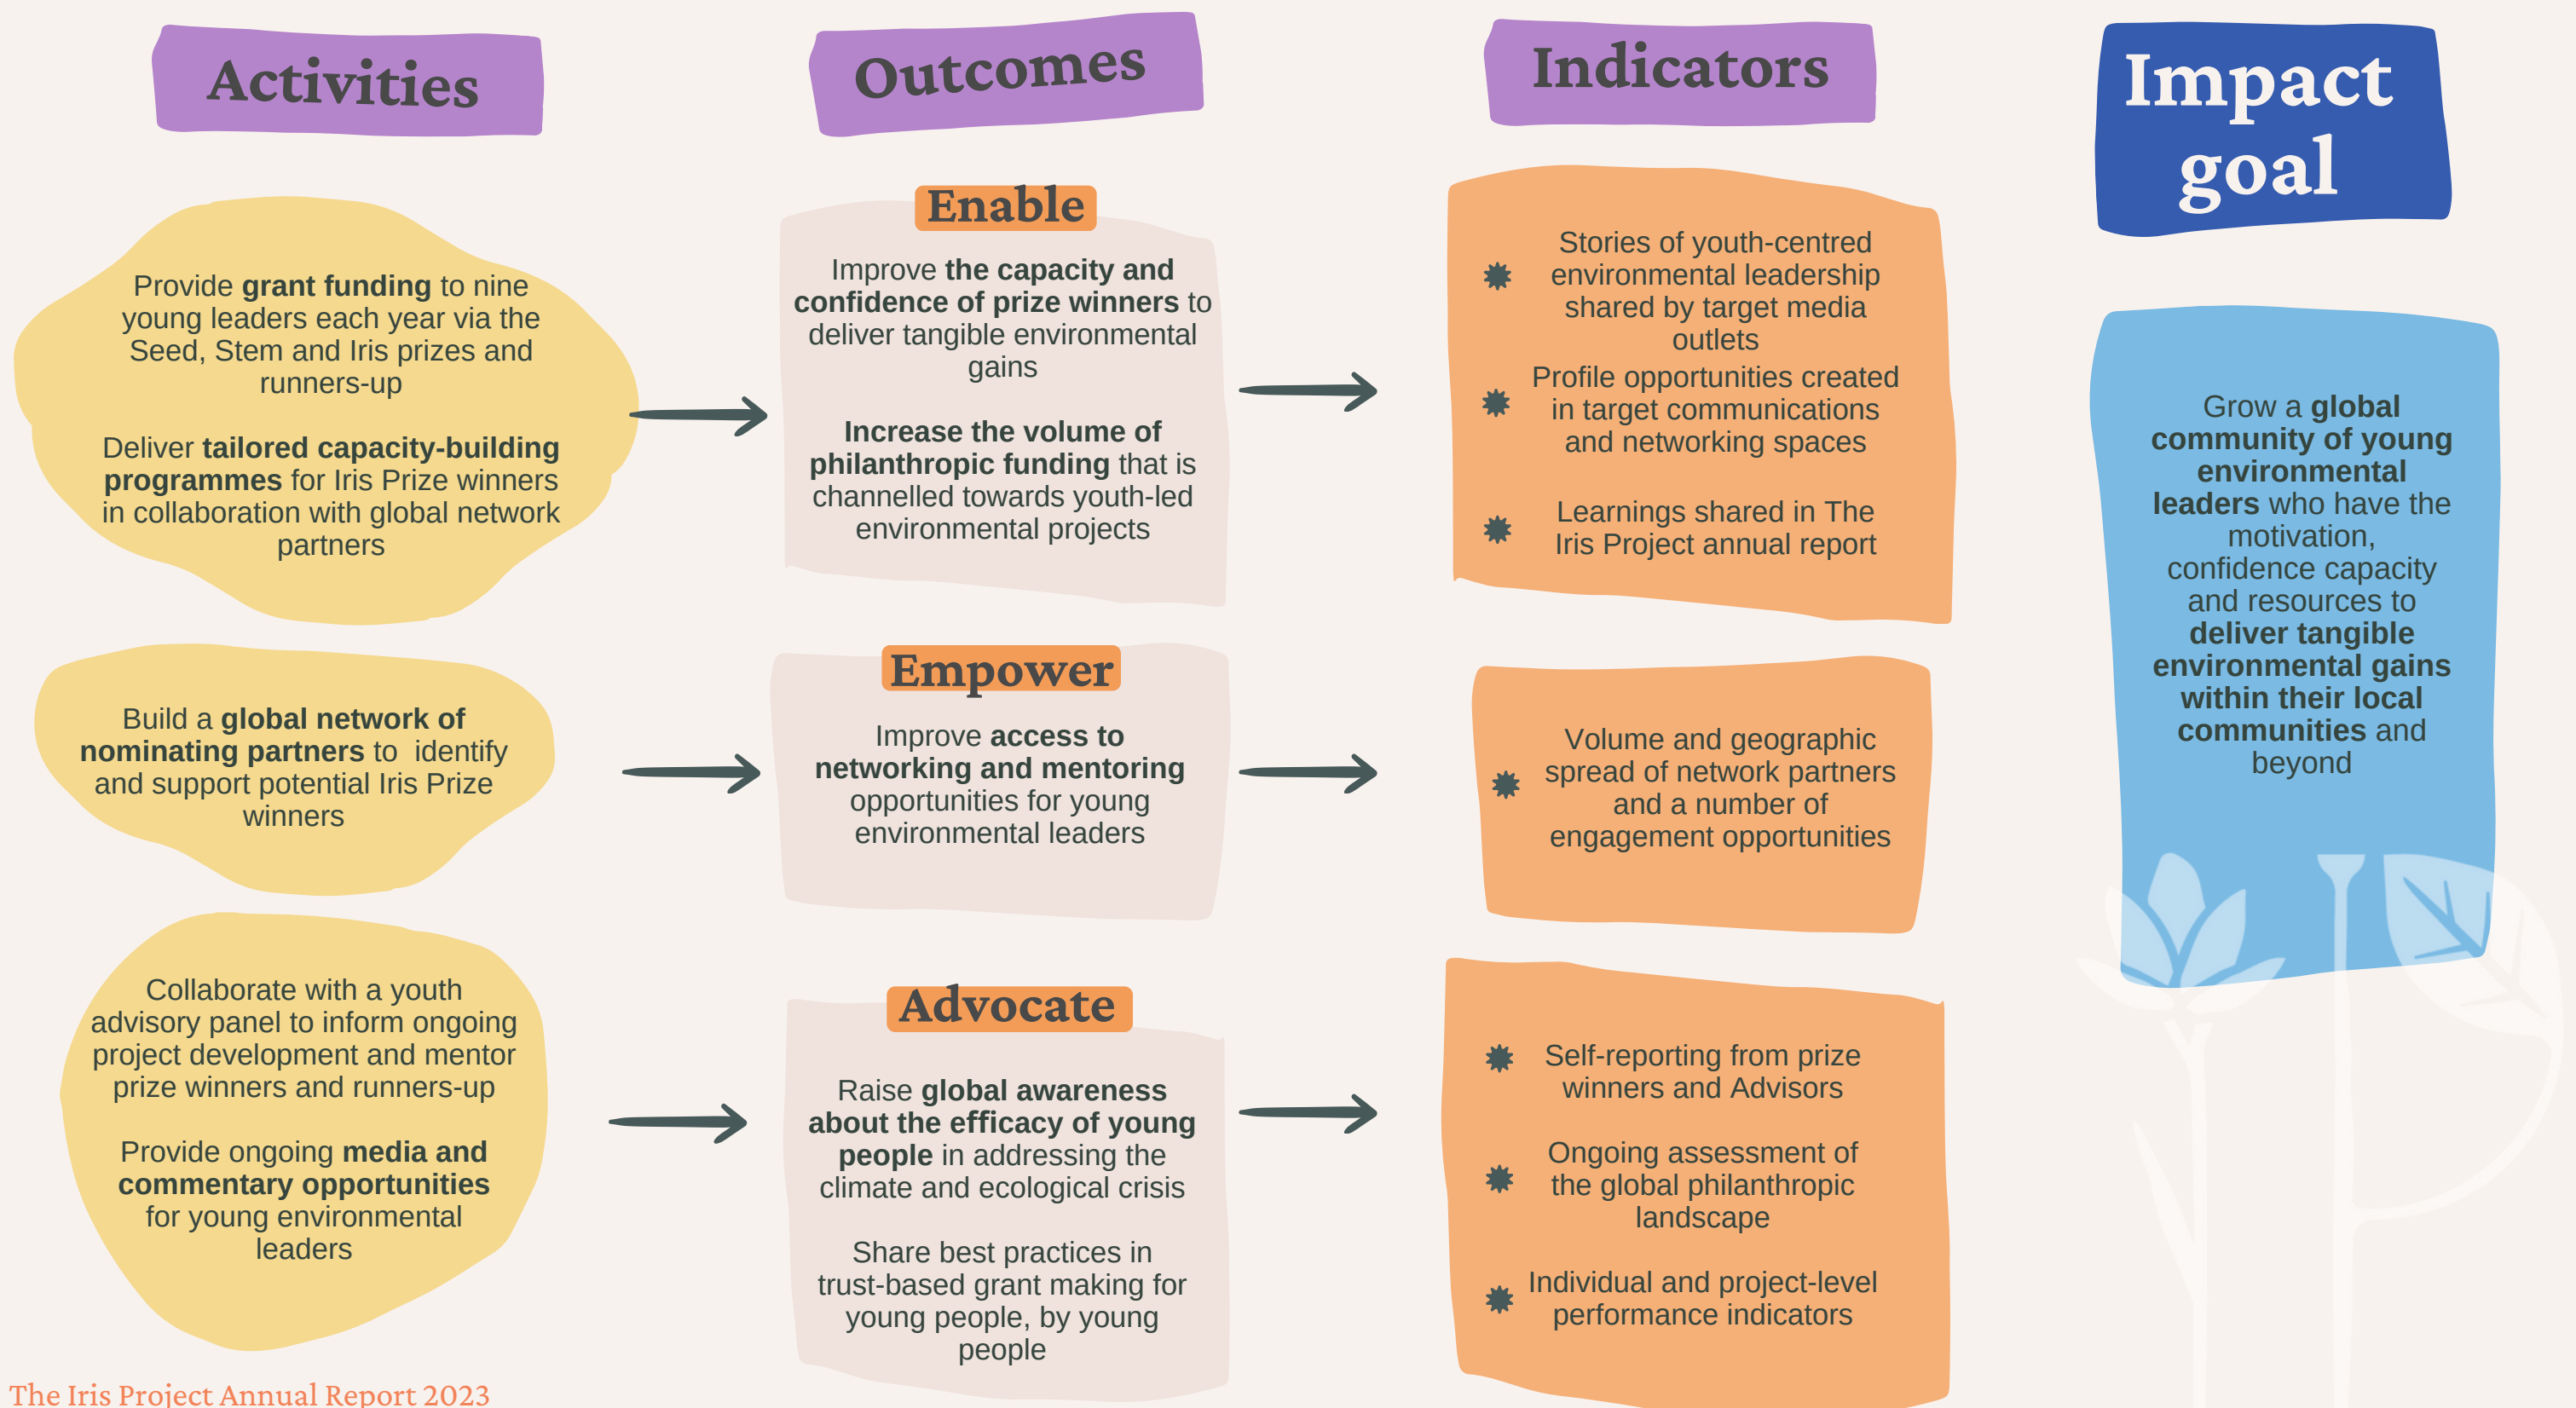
Activities

Outcomes

Indicators

Impact goal

Provide **grant funding** to nine young leaders each year via the Seed, Stem and Iris prizes and runners-up

Deliver **tailored capacity-building programmes** for Iris Prize winners in collaboration with global network partners

Enable

Improve **the capacity and confidence of prize winners** to deliver tangible environmental gains

**Increase the volume of philanthropic funding** that is channelled towards youth-led environmental projects

Stories of youth-centred environmental leadership shared by target media outlets

Profile opportunities created in target communications and networking spaces

Learnings shared in The Iris Project annual report

Grow a **global community of young environmental leaders** who have the motivation, confidence capacity and resources to **deliver tangible environmental gains within their local communities** and beyond

Build a **global network of nominating partners** to identify and support potential Iris Prize winners

Empower

Improve **access to networking and mentoring** opportunities for young environmental leaders

Volume and geographic spread of network partners and a number of engagement opportunities

Collaborate with a youth advisory panel to inform ongoing project development and mentor prize winners and runners-up

Provide ongoing **media and commentary opportunities** for young environmental leaders

Advocate

Raise **global awareness about the efficacy of young people** in addressing the climate and ecological crisis

Share best practices in trust-based grant making for young people, by young people

Self-reporting from prize winners and Advisors

Ongoing assessment of the global philanthropic landscape

Individual and project-level performance indicators

The Iris Project Annual Report 2023